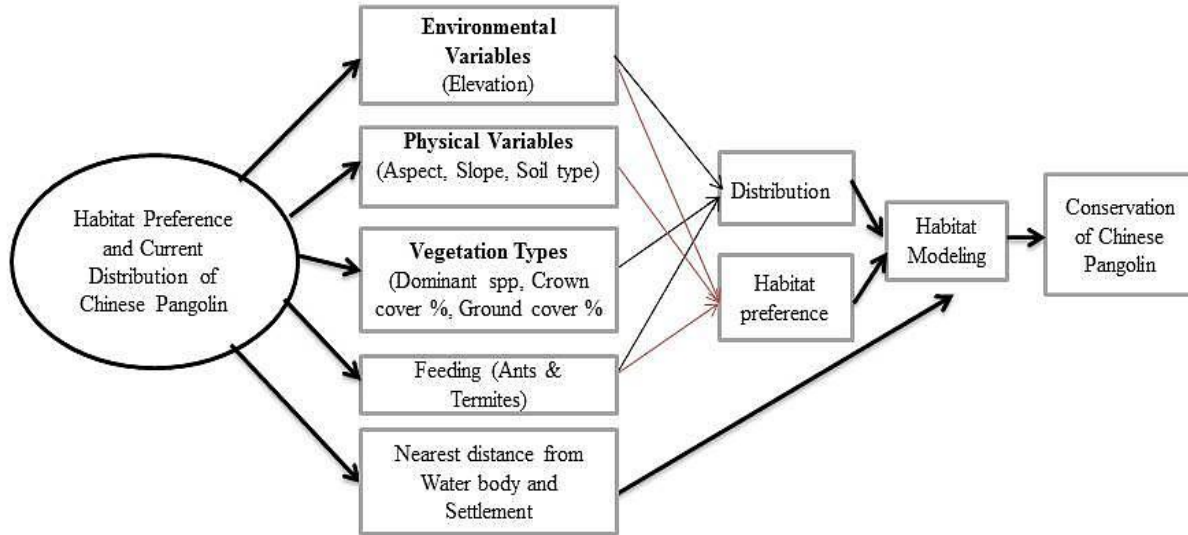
Habitat Preference and Current Distribution of Chinese Pangolin

**Environmental Variables**
(Elevation)

**Physical Variables**
(Aspect, Slope, Soil type)

**Vegetation Types**
(Dominant spp, Crown cover %, Ground cover %

Feeding (Ants & Termites)

Nearest distance from Water body and Settlement

Distribution

Habitat preference

Habitat Modeling

Conservation of Chinese Pangolin